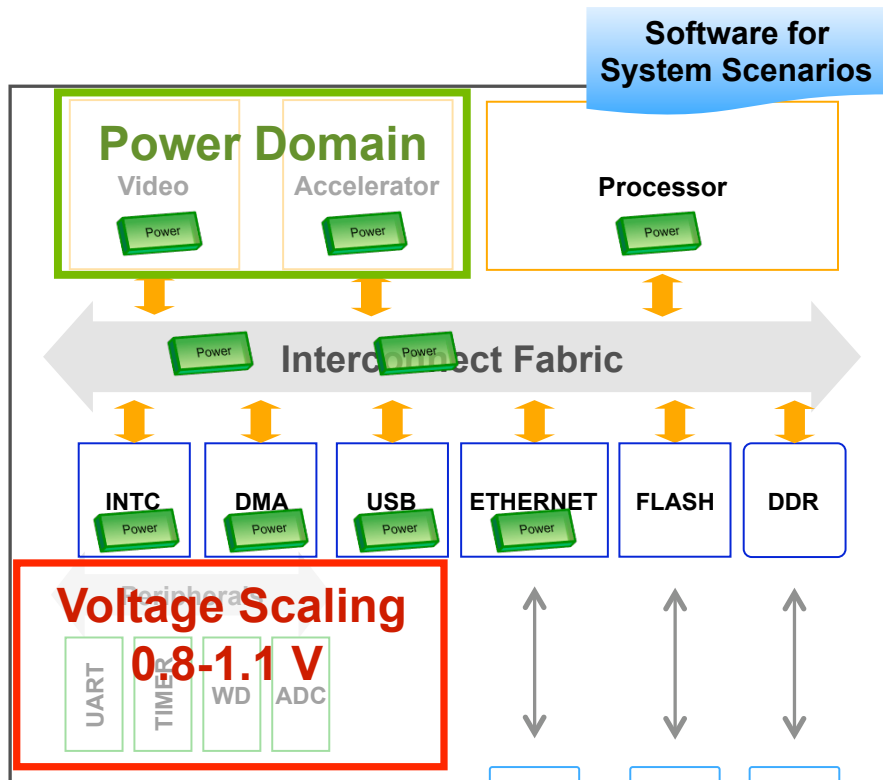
Software for System Scenarios

Power Domain

Video

Power

Accelerator

Power

Processor

Power

Power

Interconnect Fabric

Power

INTC

Power

DMA

Power

USB

Power

ETHERNET

Power

FLASH

DDR

Peripherals

Voltage Scaling
0.8-1.1 V

UART

TIMER

WD

ADC